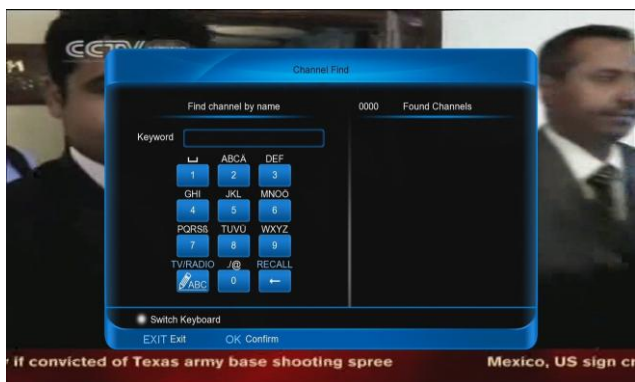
CCTV

H

Channel Find

Find channel by name

0000 Found Channels

Keyword

␣ ABCÄ DEF
1 2 3
GHI JKL MNOÖ
4 5 6
PQRSß TUVÜ WXYZ
7 8 9
TV/RADIO .!@ RECALL
ABC 0 ←

Switch Keyboard

EXIT Exit OK Confirm

y if convicted of Texas army base shooting spree Mexico, US sign cr